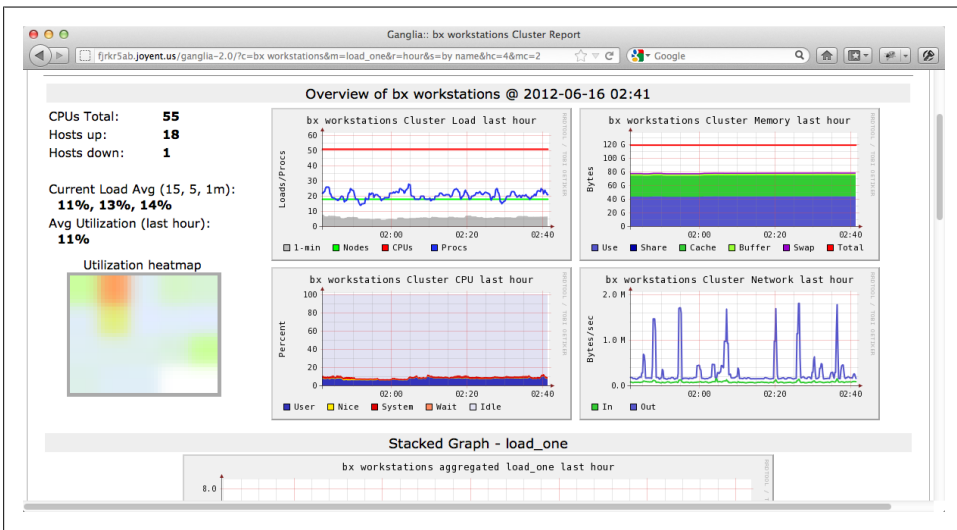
Ganglia:: bx workstations Cluster Report

fjrkr5ab.joyent.us/ganglia-2.0/?c=bx workstations&m=load_one&r=hour&s=by name&hc=4&mc=2

Google

Overview of bx workstations @ 2012-06-16 02:41

CPUs Total: 55
Hosts up: 18
Hosts down: 1

Current Load Avg (15, 5, 1m):
11%, 13%, 14%
Avg Utilization (last hour):
11%

Utilization heatmap

bx workstations Cluster Load last hour

Loads/Procs

60
50
40
30
20
10
0

02:00 02:20 02:40

1-min Nodes CPUs Procs

RRDTOOL / TOBI OETIKER

bx workstations Cluster Memory last hour

Bytes

120 G
100 G
80 G
60 G
40 G
20 G
0

02:00 02:20 02:40

Use Share Cache Buffer Swap Total

RRDTOOL / TOBI OETIKER

bx workstations Cluster CPU last hour

Percent

100
80
60
40
20
0

02:00 02:20 02:40

User Nice System Wait Idle

RRDTOOL / TOBI OETIKER

bx workstations Cluster Network last hour

Bytes/sec

2.0 M
1.0 M
0.0

02:00 02:20 02:40

In Out

RRDTOOL / TOBI OETIKER

Stacked Graph - load_one

bx workstations aggregated load_one last hour

8.0

RRDTOOL / T